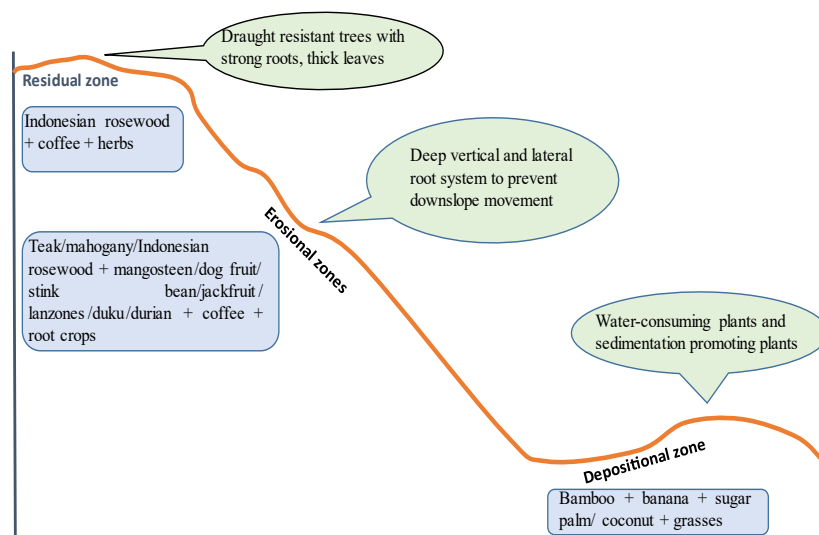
Draught resistant trees with strong roots, thick leaves

Residual zone

Indonesian rosewood + coffee + herbs

Deep vertical and lateral root system to prevent downslope movement

Erosional zones

Teak/mahogany/Indonesian rosewood + mangosteen/dog fruit/ stink bean/jackfruit/ lanzones/duku/durian + coffee + root crops

Water-consuming plants and sedimentation promoting plants

Depositional zone

Bamboo + banana + sugar palm/ coconut + grasses